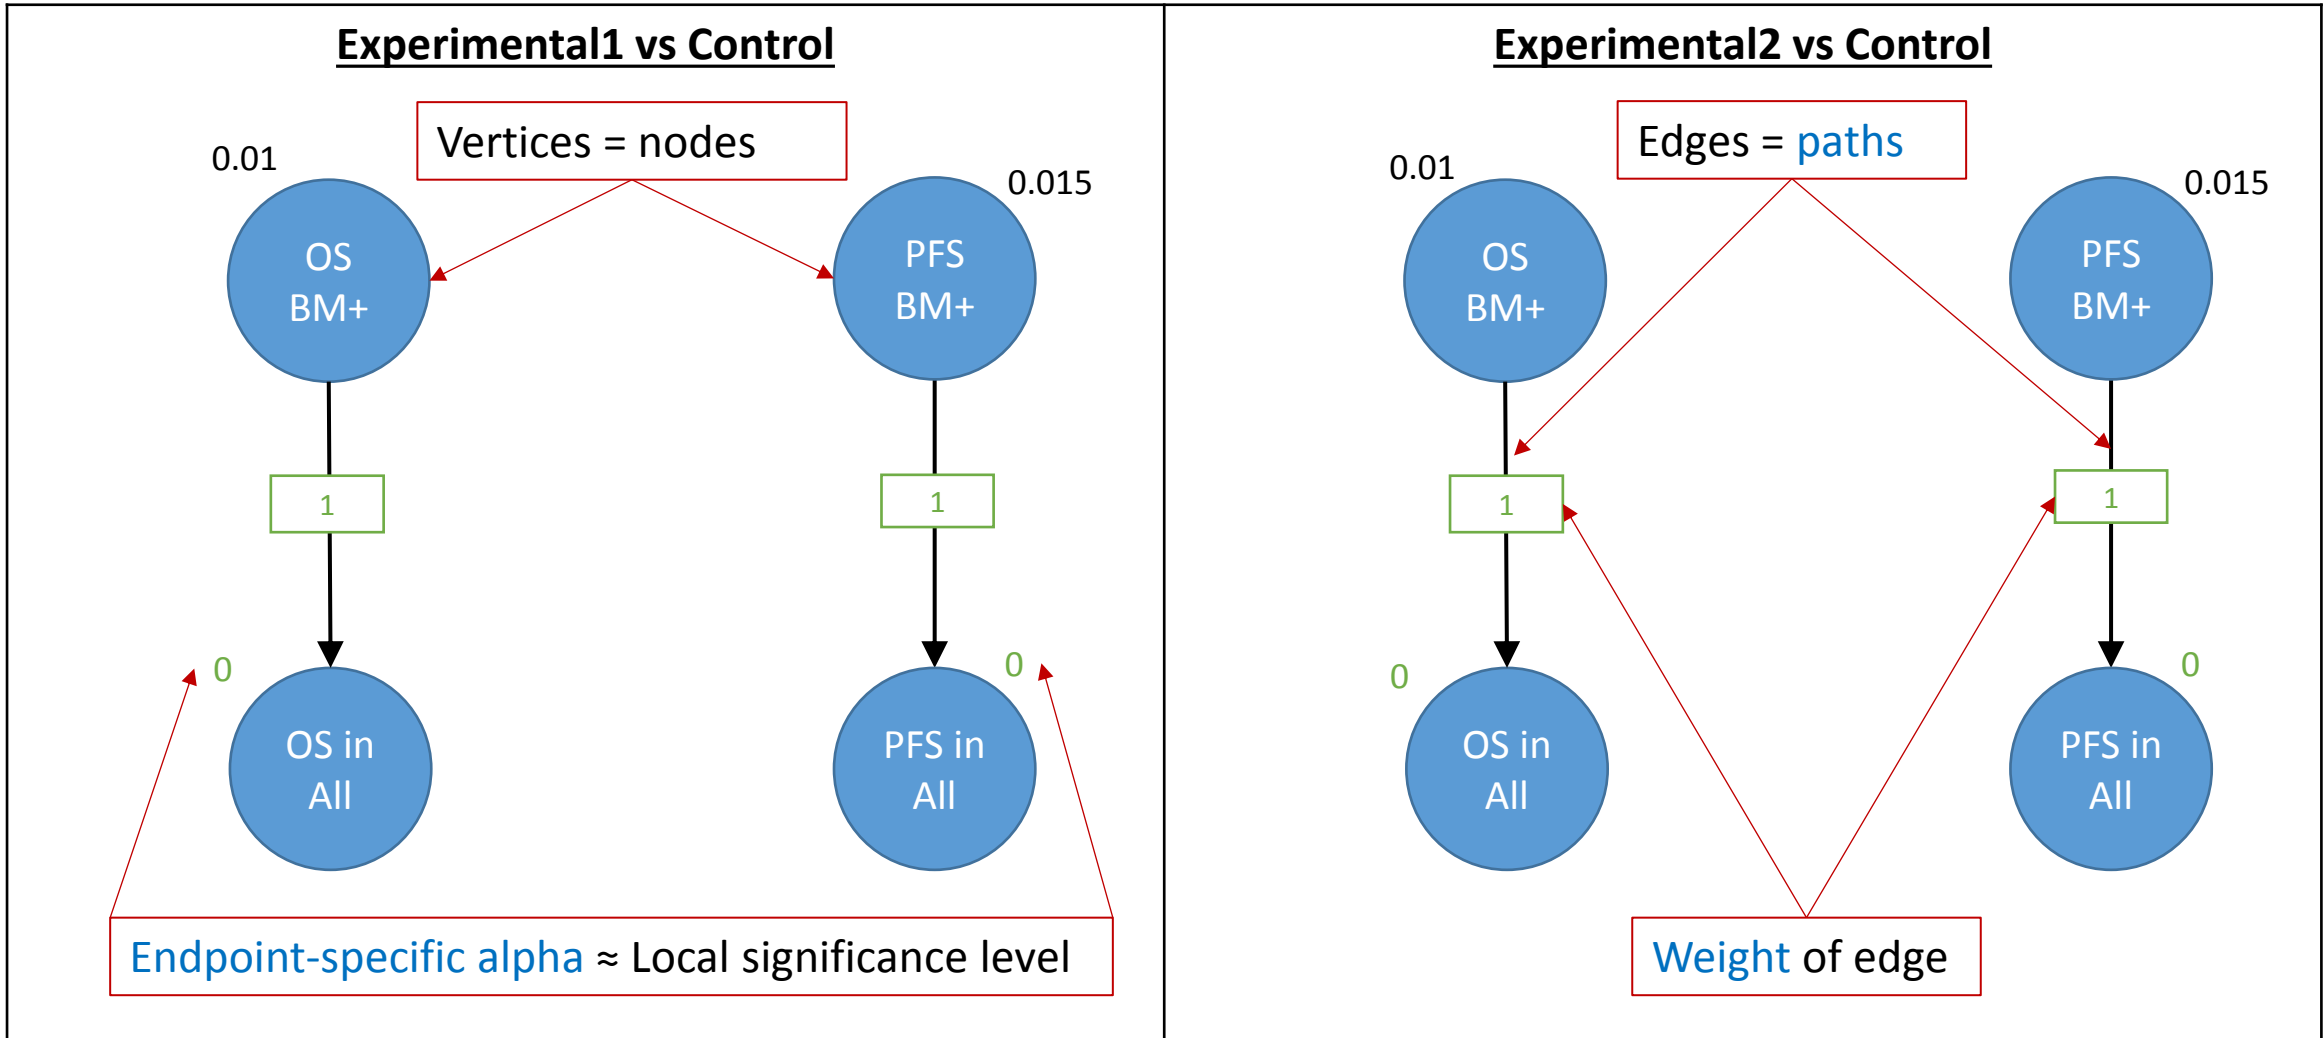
Experimental1 vs Control

Vertices = nodes

0.01

OS BM+

0.015

PFS BM+

1

1

0

OS in All

0

PFS in All

Endpoint-specific alpha ≈ Local significance level

Experimental2 vs Control

Edges = paths

0.01

OS BM+

0.015

PFS BM+

1

1

0

OS in All

0

PFS in All

Weight of edge